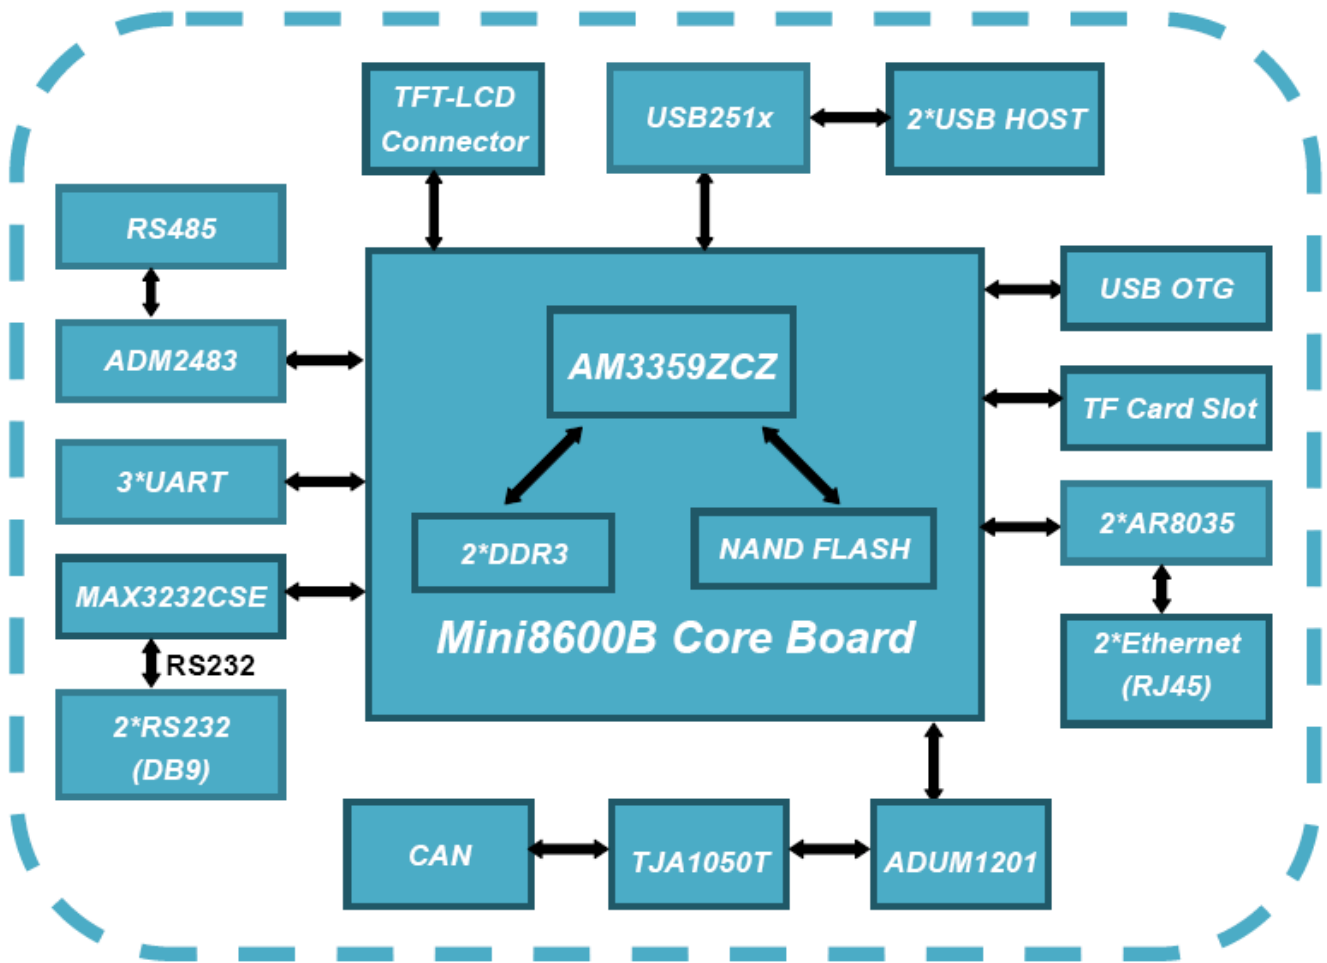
TFT-LCD Connector

USB251x

2*USB HOST

RS485

ADM2483

3*UART

MAX3232CSE

RS232

2*RS232 (DB9)

AM3359ZCZ

2*DDR3

NAND FLASH

Mini8600B Core Board

USB OTG

TF Card Slot

2*AR8035

2*Ethernet (RJ45)

CAN

TJA1050T

ADUM1201